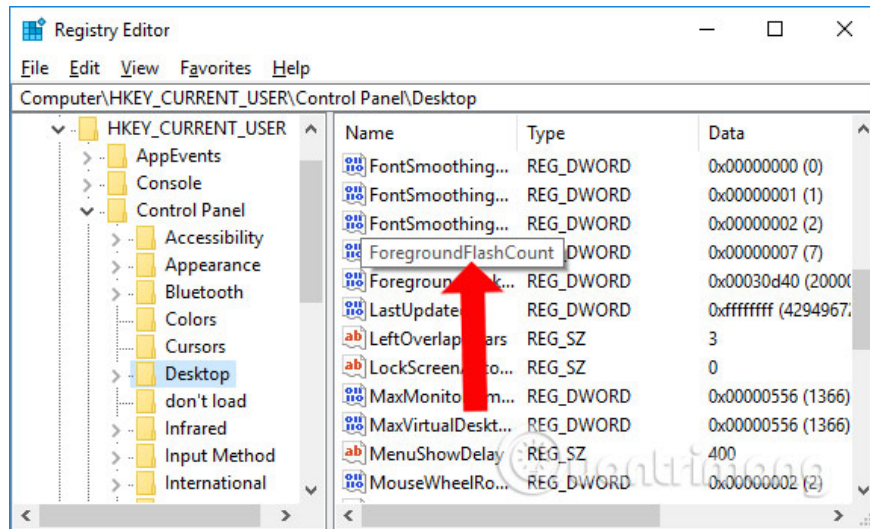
Registry Editor

File Edit View Favorites Help

Computer\HKEY_CURRENT_USER\Control Panel\Desktop

HKEY_CURRENT_USER
AppEvents
Console
Control Panel
Accessibility
Appearance
Bluetooth
Colors
Cursors
Desktop
don't load
Infrared
Input Method
International

| Name | Type | Data |
|---|---|---|
| FontSmoothing... | REG_DWORD | 0x00000000 (0) |
| FontSmoothing... | REG_DWORD | 0x00000001 (1) |
| FontSmoothing... | REG_DWORD | 0x00000002 (2) |
| ForegroundFlashCount | DWORD | 0x00000007 (7) |
| Foregroun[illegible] | REG_DWORD | 0x00030d40 (20000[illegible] |
| LastUpdate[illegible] | REG_DWORD | 0xffffffff (4294967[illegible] |
| LeftOverlap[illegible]ars | REG_SZ | 3 |
| LockScreen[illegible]to... | REG_SZ | 0 |
| MaxMonito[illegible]m... | REG_DWORD | 0x00000556 (1366) |
| MaxVirtualDeskt... | REG_DWORD | 0x00000556 (1366) |
| MenuShowDelay | REG_SZ | 400 |
| MouseWheelRo... | REG_DWORD | 0x00000002 (2) |